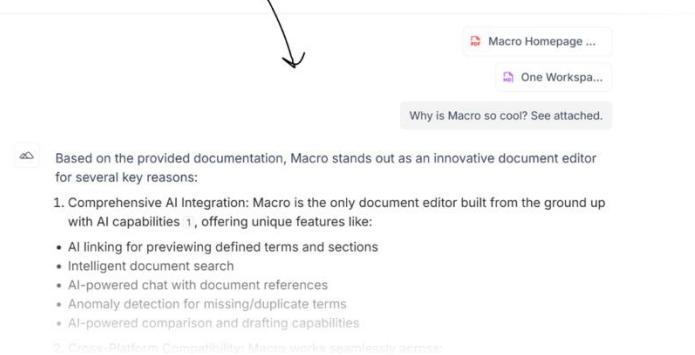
Macro Homepage ...

One Workspa...

Why is Macro so cool? See attached.

Based on the provided documentation, Macro stands out as an innovative document editor for several key reasons:

1. Comprehensive AI Integration: Macro is the only document editor built from the ground up with AI capabilities 1, offering unique features like:

- AI linking for previewing defined terms and sections
- Intelligent document search
- AI-powered chat with document references
- Anomaly detection for missing/duplicate terms
- AI-powered comparison and drafting capabilities

2. Cross-Platform Compatibility: Macro works seamlessly across: